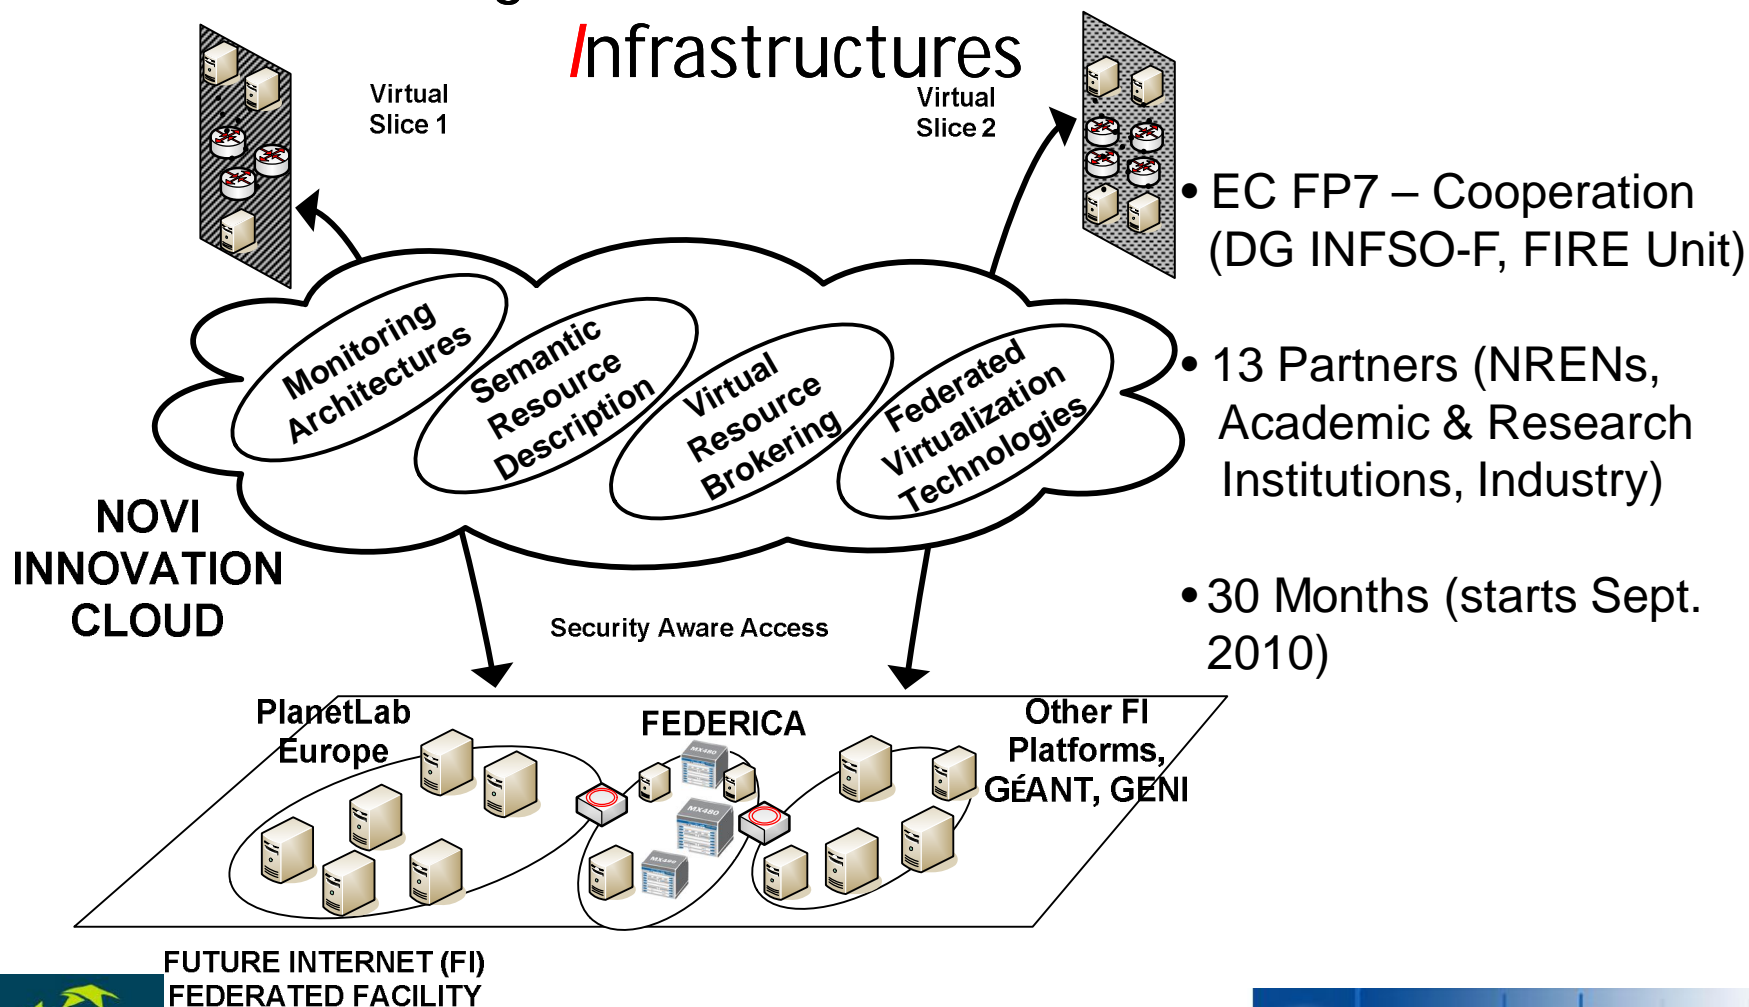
Infrastructures

Virtual Slice 1

Virtual Slice 2

• EC FP7 – Cooperation (DG INFSO-F, FIRE Unit)

• 13 Partners (NRENs, Academic & Research Institutions, Industry)

• 30 Months (starts Sept. 2010)

Monitoring Architectures

Semantic Resource Description

Virtual Resource Brokering

Federated Virtualization Technologies

NOVI INNOVATION CLOUD

Security Aware Access

PlanetLab Europe

FEDERICA

Other FI Platforms, GÉANT, GENI

FUTURE INTERNET (FI) FEDERATED FACILITY